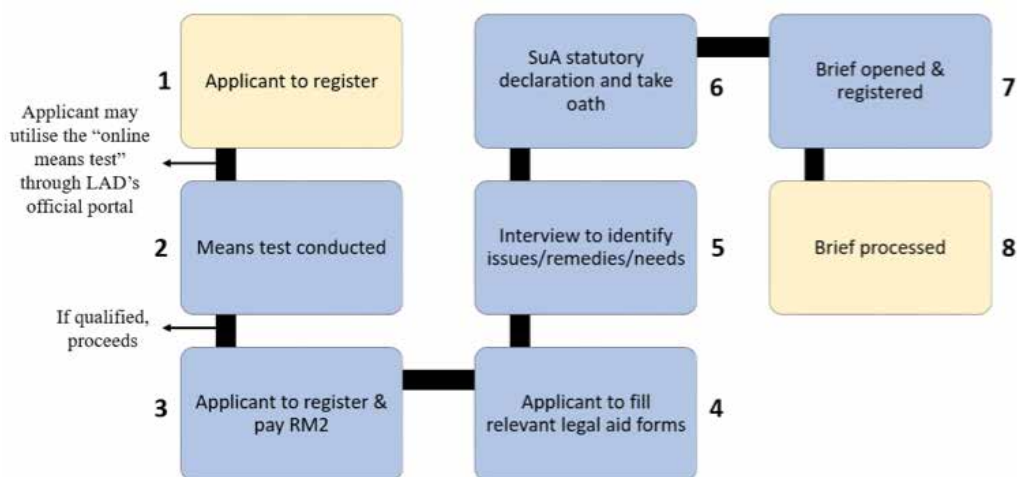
1 Applicant to register

Applicant may utilise the “online means test” through LAD’s official portal

2 Means test conducted

If qualified, proceeds

3 Applicant to register & pay RM2

4 Applicant to fill relevant legal aid forms

5 Interview to identify issues/remedies/needs

6 SuA statutory declaration and take oath

7 Brief opened & registered

8 Brief processed